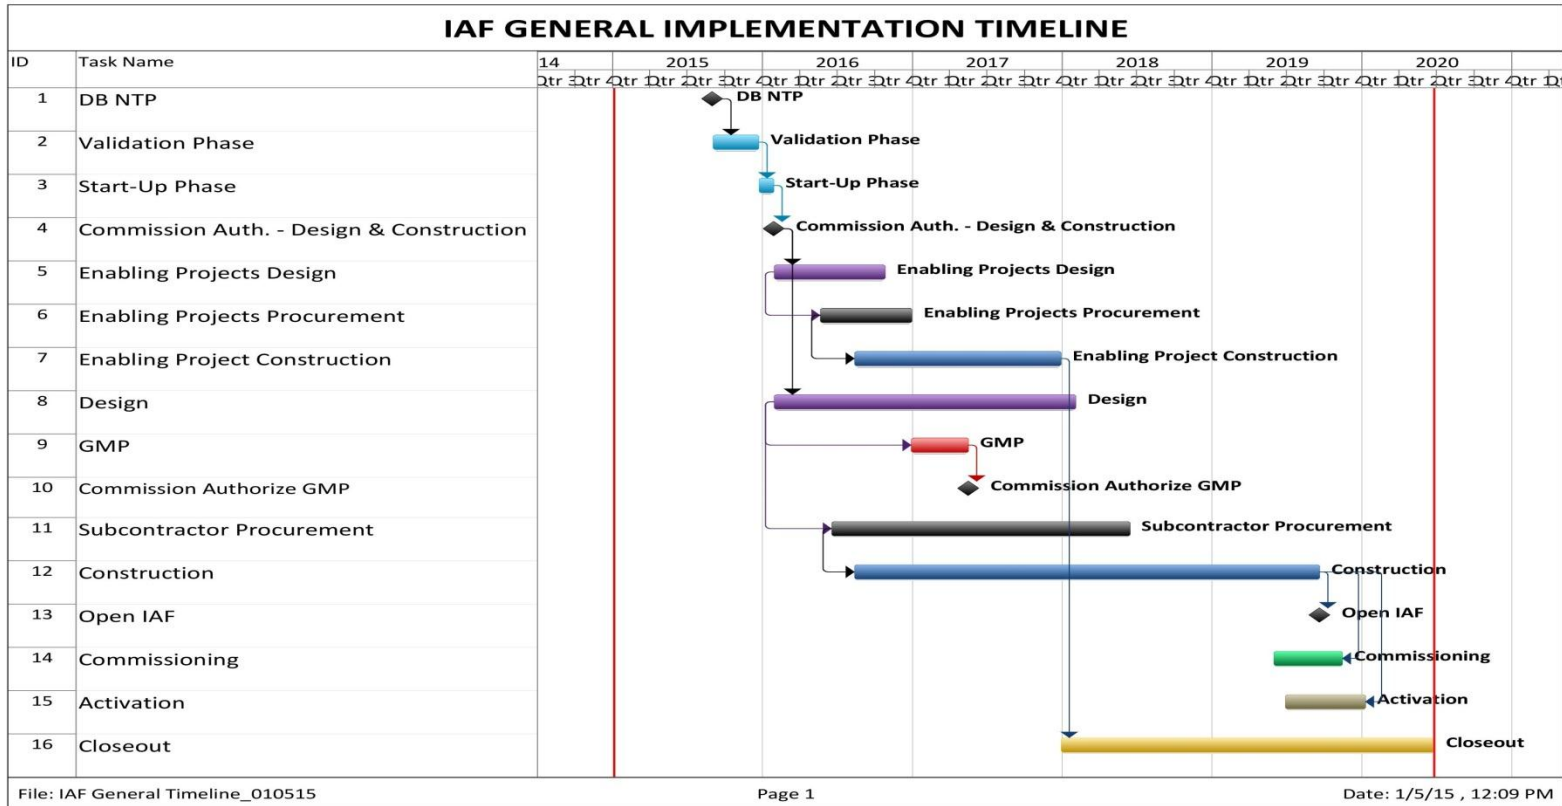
IAF GENERAL IMPLEMENTATION TIMELINE

| ID | Task Name |
|---|---|
| 1 | DB NTP |
| 2 | Validation Phase |
| 3 | Start-Up Phase |
| 4 | Commission Auth. - Design & Construction |
| 5 | Enabling Projects Design |
| 6 | Enabling Projects Procurement |
| 7 | Enabling Project Construction |
| 8 | Design |
| 9 | GMP |
| 10 | Commission Authorize GMP |
| 11 | Subcontractor Procurement |
| 12 | Construction |
| 13 | Open IAF |
| 14 | Commissioning |
| 15 | Activation |
| 16 | Closeout |

14 2015 2016 2017 2018 2019 2020

Qtr 3 Qtr 4 Qtr 1 Qtr 2 Qtr 3 Qtr 4 Qtr 1 Qtr 2 Qtr 3 Qtr 4 Qtr 1 Qtr 2 Qtr 3 Qtr 4 Qtr 1 Qtr 2 Qtr 3 Qtr 4 Qtr 1 Qtr 2 Qtr 3 Qtr 4 Qtr 1 Qtr 2 Qtr 3 Qtr 4 Qtr 1 Qtr

DB NTP
Validation Phase
Start-Up Phase
Commission Auth. - Design & Construction
Enabling Projects Design
Enabling Projects Procurement
Enabling Project Construction
Design
GMP
Commission Authorize GMP
Subcontractor Procurement
Construction
Open IAF
Commissioning
Activation
Closeout

File: IAF General Timeline_010515
Page 1
Date: 1/5/15 , 12:09 PM